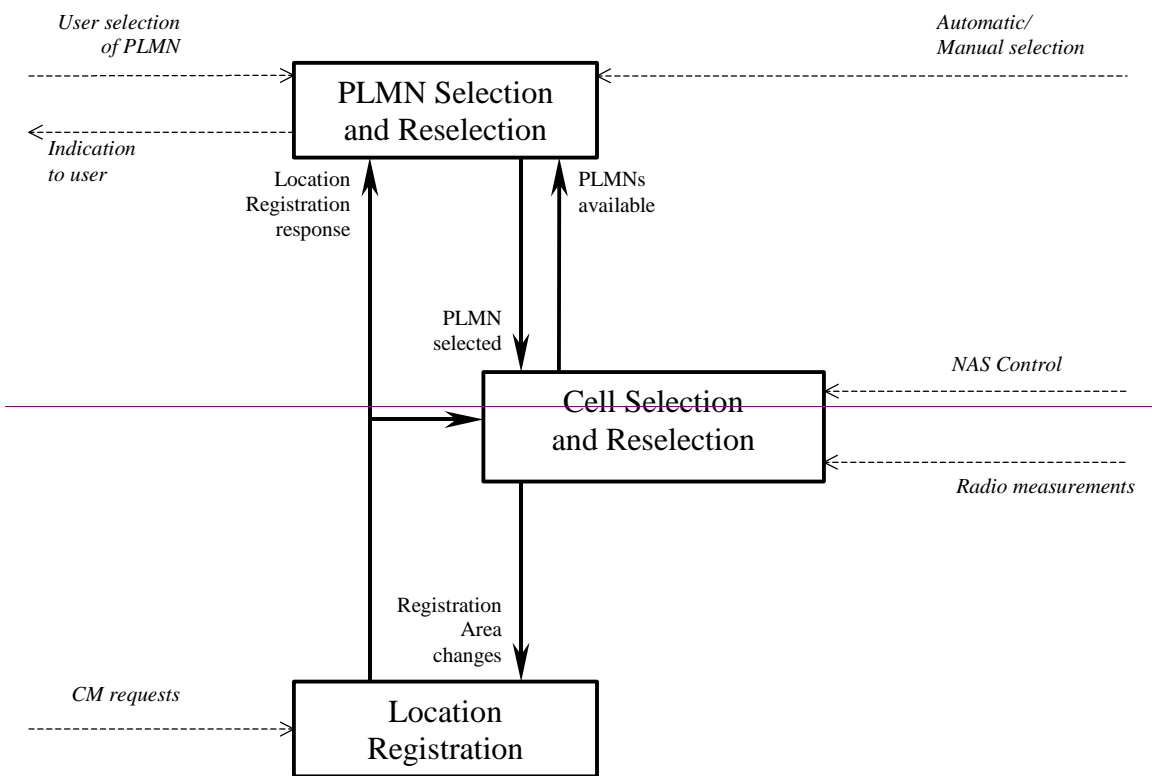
User selection of PLMN

Automatic/ Manual selection

PLMN Selection and Reselection

Indication to user

Location Registration response

PLMNs available

PLMN selected

NAS Control

Cell Selection and Reselection

Radio measurements

Registration Area changes

CM requests

Location Registration